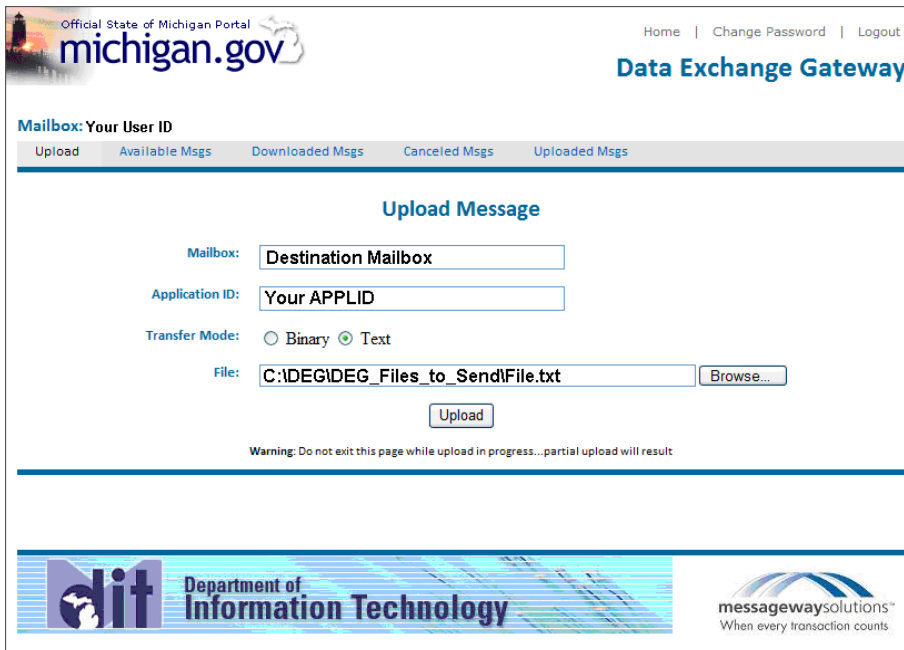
Official State of Michigan Portal
michigan.gov

Home | Change Password | Logout

Data Exchange Gateway

Mailbox: Your User ID

Upload Available Msgs Downloaded Msgs Canceled Msgs Uploaded Msgs

Upload Message

Mailbox: Destination Mailbox

Application ID: Your APPLID

Transfer Mode: Binary Text

File: C:\DEG\DEG_Files_to_Send\File.txt Browse...

Upload

Warning: Do not exit this page while upload in progress...partial upload will result

dit Department of Information Technology

messagewaysolutions™
When every transaction counts